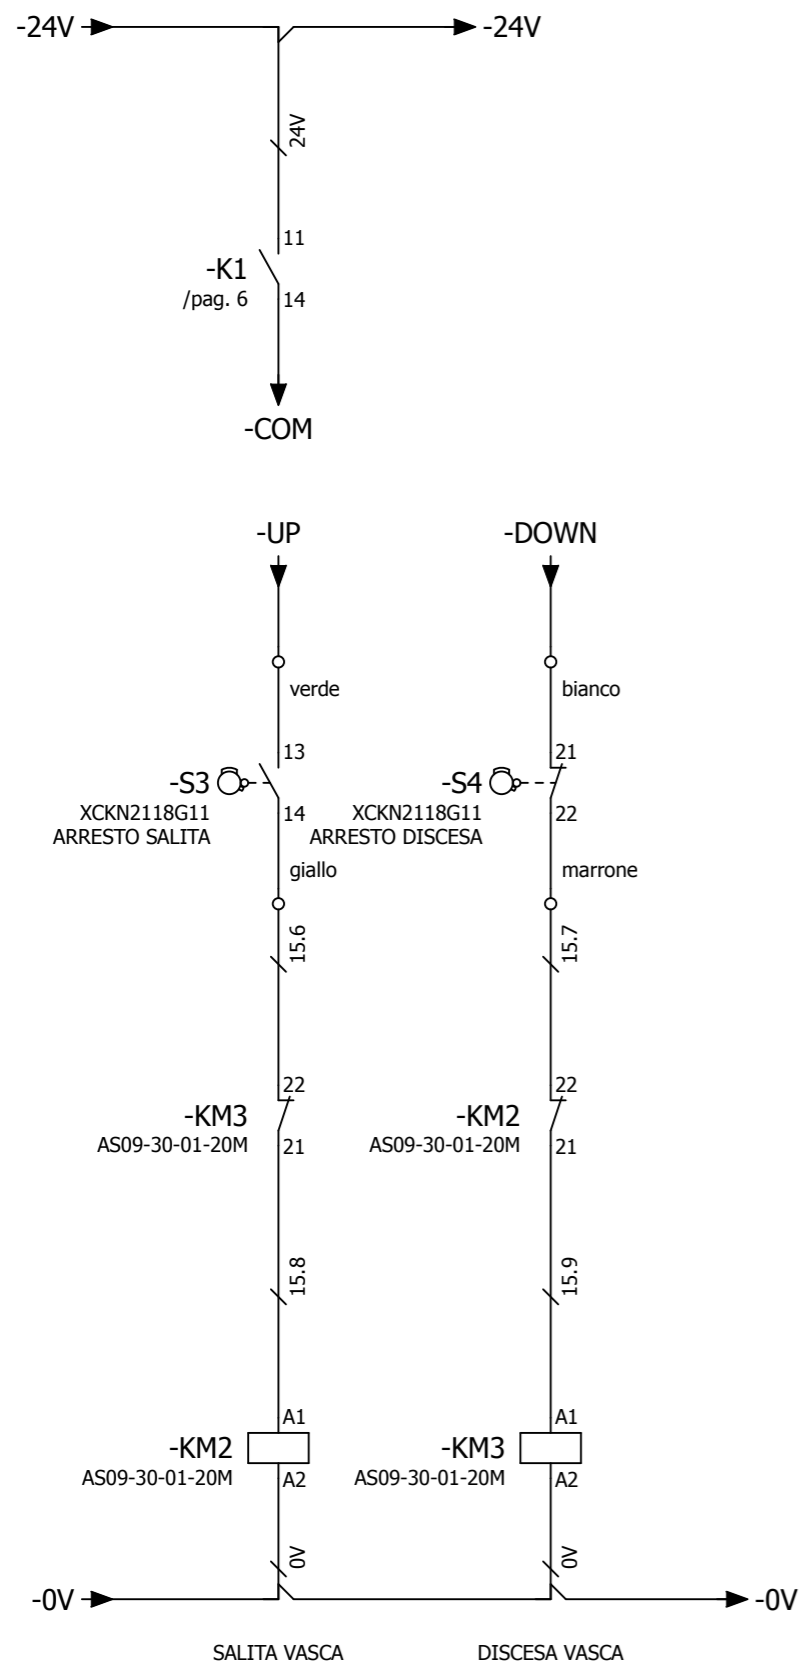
-24V
-24V
24V
11
-K1
/pag. 6
14
-COM

-UP
-DOWN
verde
bianco
13
21
-S3
-S4
XCKN2118G11
ARRESTO SALITA
14
XCKN2118G11
ARRESTO DISCESA
22
giallo
marrone
15.6
15.7
22
22
-KM3
AS09-30-01-20M
21
-KM2
AS09-30-01-20M
21
15.8
15.9
A1
A1
-KM2
AS09-30-01-20M
A2
-KM3
AS09-30-01-20M
A2
0V
0V
-0V
-0V

SALITA VASCA
DISCESA VASCA